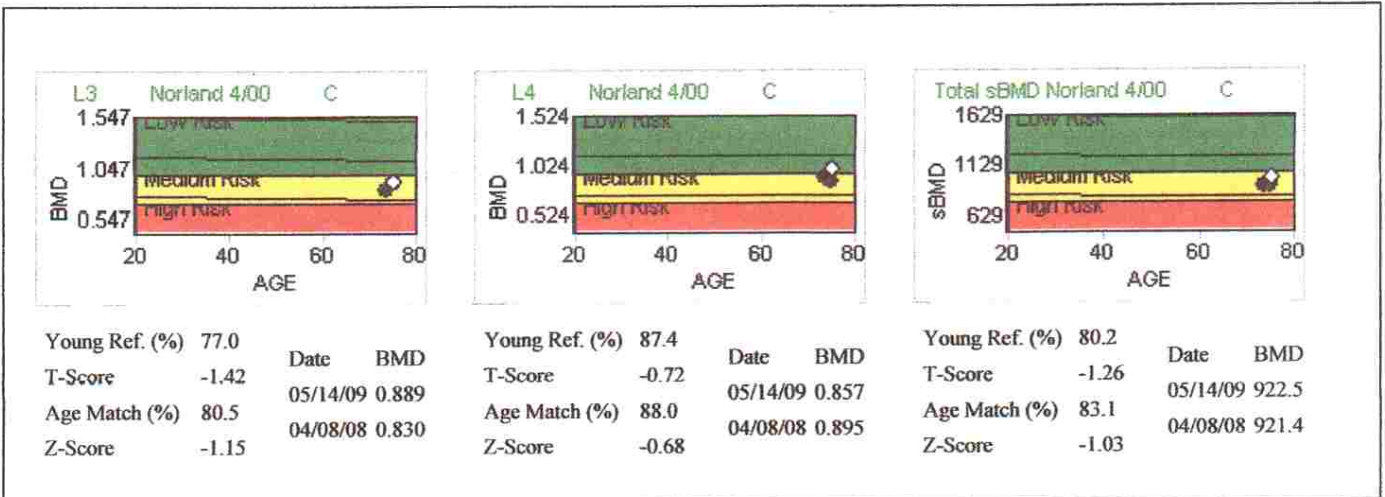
L3 Norland 4/00 C

1.547 Low Risk

1.047 Medium Risk

0.547 High Risk

BMD

20 40 60 80

AGE

L4 Norland 4/00 C

1.524 Low Risk

1.024 Medium Risk

0.524 High Risk

BMD

20 40 60 80

AGE

Total sBMD Norland 4/00 C

1629 Low Risk

1129 Medium Risk

629 High Risk

sBMD

20 40 60 80

AGE

Young Ref. (%) 77.0
T-Score -1.42
Age Match (%) 80.5
Z-Score -1.15

| Date | BMD |
|---|---|
| 05/14/09 | 0.889 |
| 04/08/08 | 0.830 |

Young Ref. (%) 87.4
T-Score -0.72
Age Match (%) 88.0
Z-Score -0.68

| Date | BMD |
|---|---|
| 05/14/09 | 0.857 |
| 04/08/08 | 0.895 |

Young Ref. (%) 80.2
T-Score -1.26
Age Match (%) 83.1
Z-Score -1.03

| Date | BMD |
|---|---|
| 05/14/09 | 922.5 |
| 04/08/08 | 921.4 |